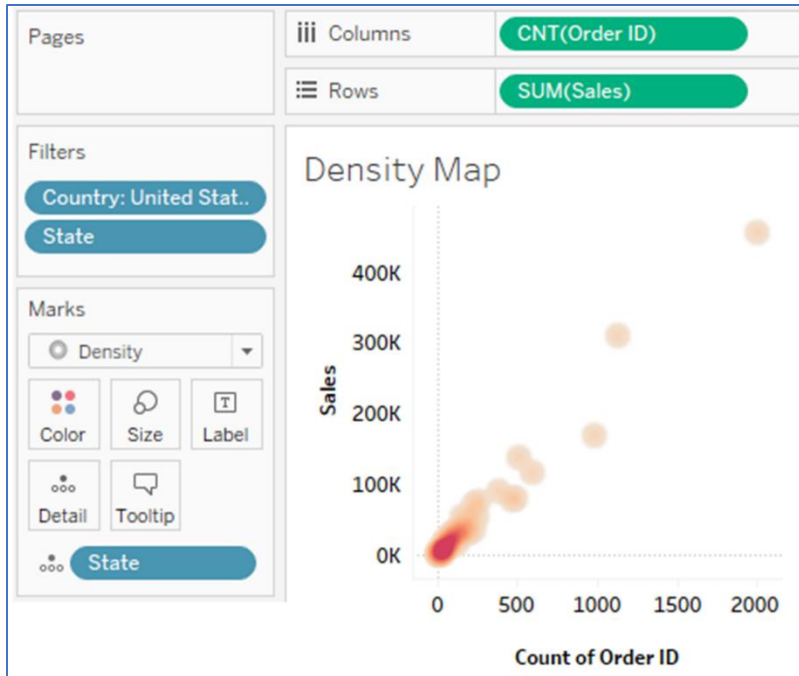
Pages

Columns CNT(Order ID)

Rows SUM(Sales)

Filters

Country: United Stat..

State

Marks

Density

Color

Size

Label

Detail

Tooltip

State

Density Map

Sales

400K

300K

200K

100K

0K

0

500

1000

1500

2000

Count of Order ID